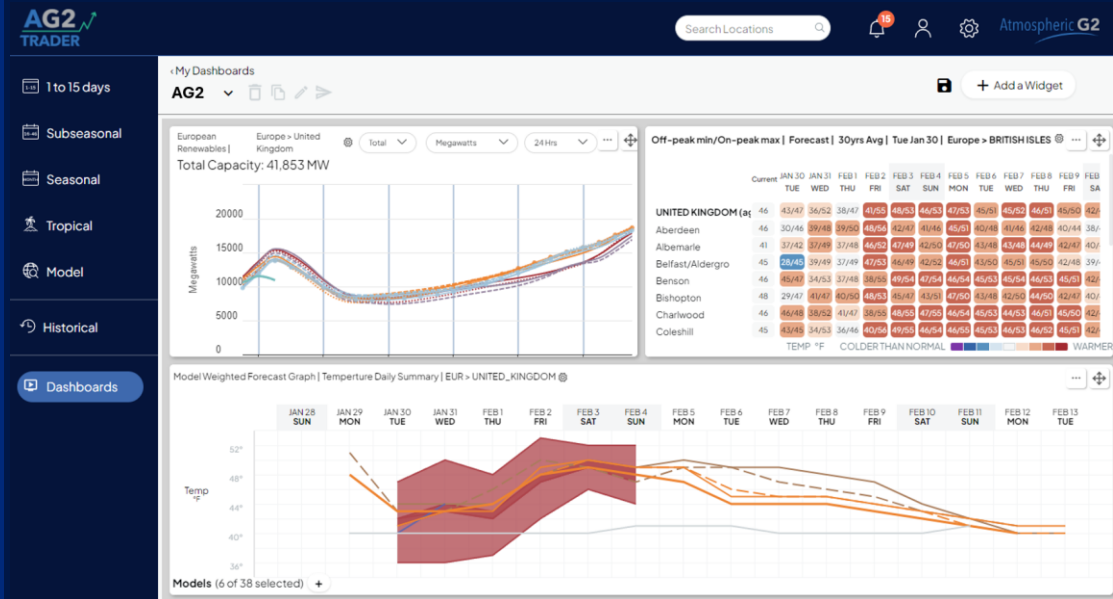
AG2 TRADER

Search Locations

15

Atmospheric G2

1 to 15 days
Subseasonal
Seasonal
Tropical
Model
Historical
Dashboards

‹ My Dashboards
AG2

Add a Widget

European Renewables | Europe > United Kingdom
Total
Megawatts
24 Hrs
Total Capacity: 41,853 MW

Megawatts
20000
15000
10000
5000
0

Off-peak min/On-peak max | Forecast | 30yrs Avg | Tue Jan 30 | Europe > BRITISH ISLES

| | Current | JAN 30 TUE | JAN 31 WED | FEB 1 THU | FEB 2 FRI | FEB 3 SAT | FEB 4 SUN | FEB 5 MON | FEB 6 TUE | FEB 7 WED | FEB 8 THU | FEB 9 FRI | SA |
|---|---|---|---|---|---|---|---|---|---|---|---|---|---|
| UNITED KINGDOM (ag | 46 | 43/47 | 36/52 | 38/47 | 41/55 | 48/53 | 46/53 | 47/53 | 45/51 | 45/52 | 46/51 | 45/50 | 42/ |
| Aberdeen | | 30/46 | 39/48 | 39/50 | 48/54 | 42/47 | 41/46 | 45/51 | 40/48 | 41/46 | 42/48 | 42/44 | 38/ |
| Albemarle | 41 | 37/42 | 37/49 | 37/48 | 46/52 | 47/49 | 42/50 | 47/50 | 43/48 | 43/48 | 44/49 | 42/47 | 42/ |
| Belfast/Aldergro | 45 | 28/45 | 39/49 | 38/49 | 47/53 | 46/49 | 42/49 | 45/51 | 45/50 | 45/51 | 45/50 | 42/48 | 42/ |
| Benson | | 45/47 | 34/53 | 37/48 | 38/55 | 49/54 | 47/54 | 46/54 | 45/53 | 45/54 | 46/53 | 45/51 | 42/ |
| Bishopton | 48 | 29/47 | 41/47 | 40/50 | 48/53 | 45/47 | 43/51 | 47/50 | 43/48 | 44/50 | 42/48 | 42/47 | 42/ |
| Charlwood | | 46/48 | 38/52 | 41/47 | 38/55 | 48/53 | 47/55 | 46/54 | 45/53 | 44/53 | 46/51 | 45/51 | 42/ |
| Coleshill | 45 | 43/45 | 34/53 | 36/46 | 40/56 | 49/55 | 46/54 | 46/55 | 45/53 | 45/53 | 46/52 | 45/51 | 42/ |

TEMP °F    COLDER THAN NORMAL    WARMER

Model Weighted Forecast Graph | Temperture Daily Summary | EUR > UNITED_KINGDOM

JAN 28 SUN | JAN 29 MON | JAN 30 TUE | JAN 31 WED | FEB 1 THU | FEB 2 FRI | FEB 3 SAT | FEB 4 SUN | FEB 5 MON | FEB 6 TUE | FEB 7 WED | FEB 8 THU | FEB 9 FRI | FEB 10 SAT | FEB 11 SUN | FEB 12 MON | FEB 13 TUE

Temp °F
52°
48°
44°
40°
36°

Models (6 of 38 selected) +